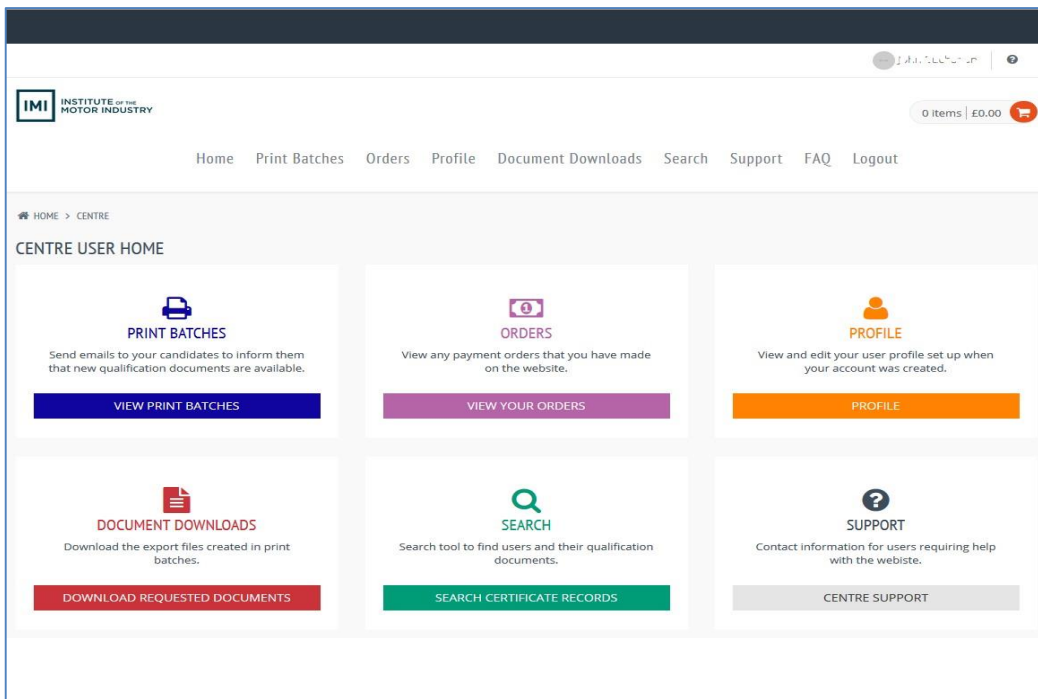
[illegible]

IMI INSTITUTE OF THE MOTOR INDUSTRY

0 items | £0.00

Home Print Batches Orders Profile Document Downloads Search Support FAQ Logout

HOME > CENTRE

CENTRE USER HOME

PRINT BATCHES
Send emails to your candidates to inform them that new qualification documents are available.
VIEW PRINT BATCHES

ORDERS
View any payment orders that you have made on the website.
VIEW YOUR ORDERS

PROFILE
View and edit your user profile set up when your account was created.
PROFILE

DOCUMENT DOWNLOADS
Download the export files created in print batches.
DOWNLOAD REQUESTED DOCUMENTS

SEARCH
Search tool to find users and their qualification documents.
SEARCH CERTIFICATE RECORDS

SUPPORT
Contact information for users requiring help with the webiste.
CENTRE SUPPORT